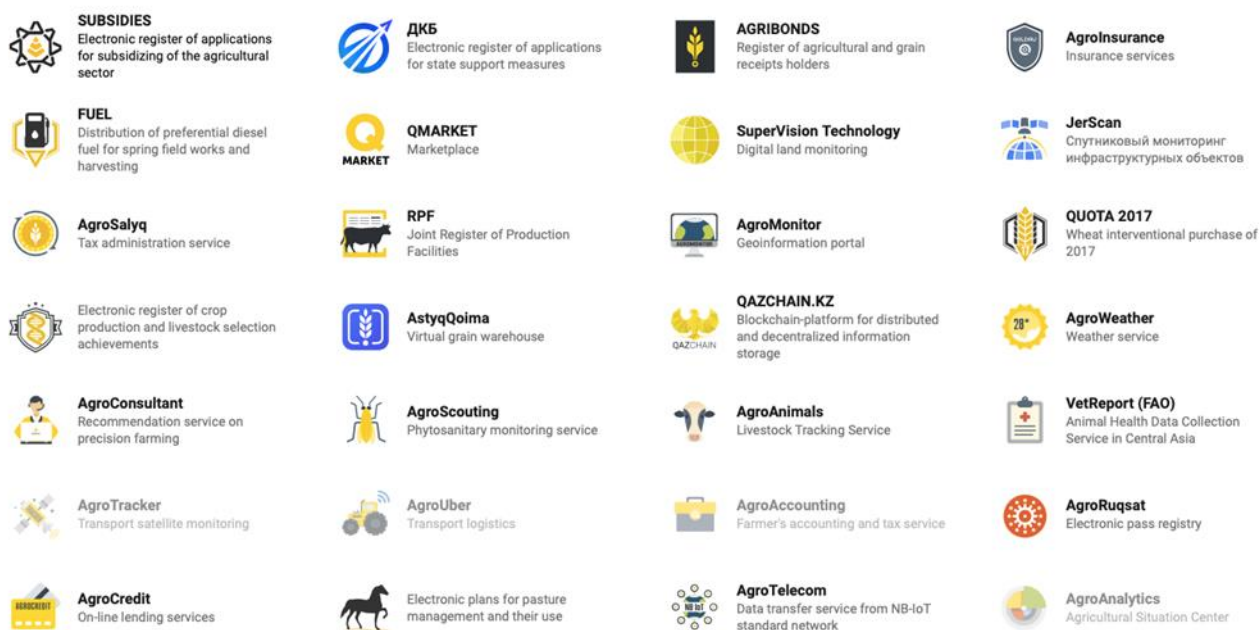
SUBSIDIES
Electronic register of applications for subsidizing of the agricultural sector

ДКБ
Electronic register of applications for state support measures

AGRIBONDS
Register of agricultural and grain receipts holders

AgroInsurance
Insurance services

FUEL
Distribution of preferential diesel fuel for spring field works and harvesting

QMARKET
Marketplace

SuperVision Technology
Digital land monitoring

JerScan
Спутниковый мониторинг инфраструктурных объектов

AgroSalyq
Tax administration service

RPF
Joint Register of Production Facilities

AgroMonitor
Geoinformation portal

QUOTA 2017
Wheat interventional purchase of 2017

Electronic register of crop production and livestock selection achievements

AstyqQoima
Virtual grain warehouse

QAZCHAIN.KZ
Blockchain-platform for distributed and decentralized information storage

AgroWeather
Weather service

AgroConsultant
Recommendation service on precision farming

AgroScouting
Phytosanitary monitoring service

AgroAnimals
Livestock Tracking Service

VetReport (FAO)
Animal Health Data Collection Service in Central Asia

AgroTracker
Transport satellite monitoring

AgroUber
Transport logistics

AgroAccounting
Farmer's accounting and tax service

AgroRuqsat
Electronic pass registry

AgroCredit
On-line lending services

Electronic plans for pasture management and their use

AgroTelecom
Data transfer service from NB-IoT standard network

AgroAnalytics
Agricultural Situation Center